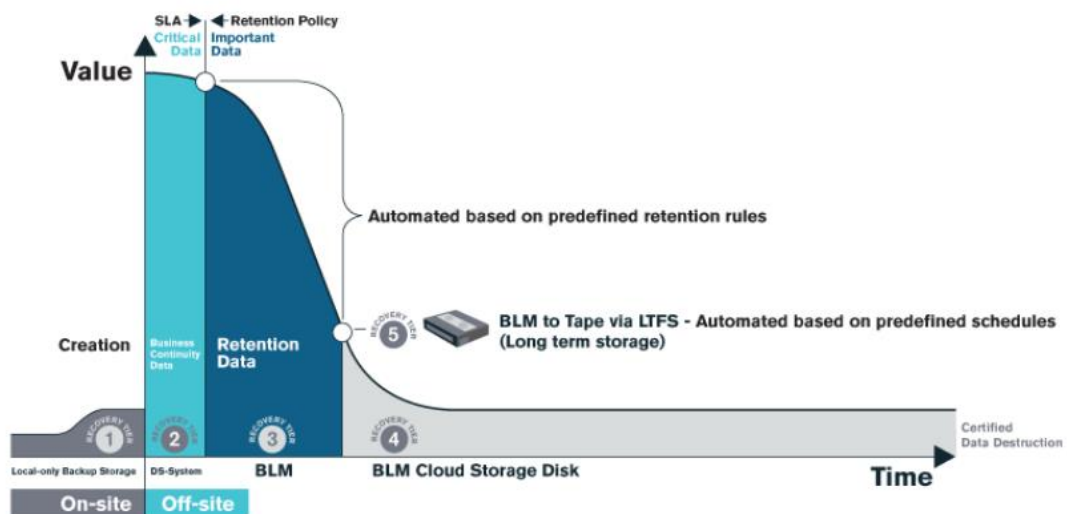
SLA
Retention Policy
Critical Data
Important Data

Value

Automated based on predefined retention rules

RECOVERY TIER 5
BLM to Tape via LTFS - Automated based on predefined schedules (Long term storage)

Creation
Business Continuity Data
Retention Data

RECOVERY TIER 1
RECOVERY TIER 2
RECOVERY TIER 3
RECOVERY TIER 4

Certified Data Destruction

Local-only Backup Storage
DS-System
BLM
BLM Cloud Storage Disk
Time

On-site
Off-site